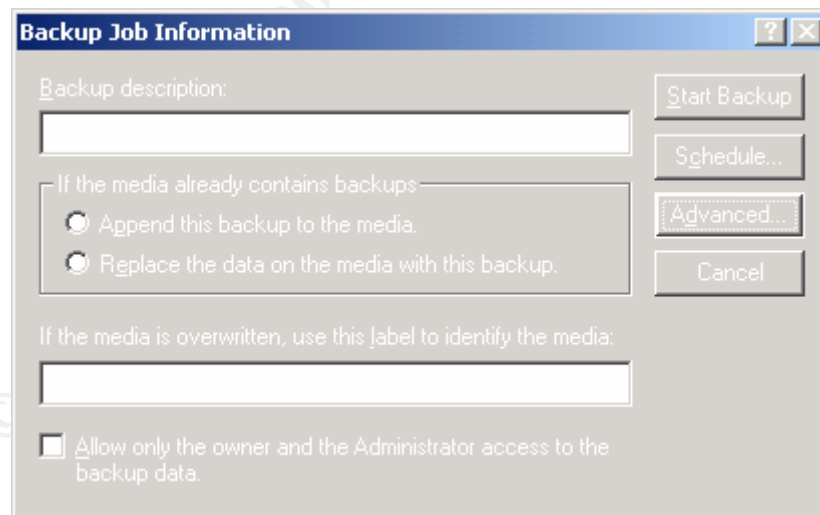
Backup Job Information

?

Backup description:

Start Backup

Schedule...

If the media already contains backups

Append this backup to the media.

Replace the data on the media with this backup.

Advanced...

Cancel

If the media is overwritten, use this label to identify the media:

Allow only the owner and the Administrator access to the backup data.